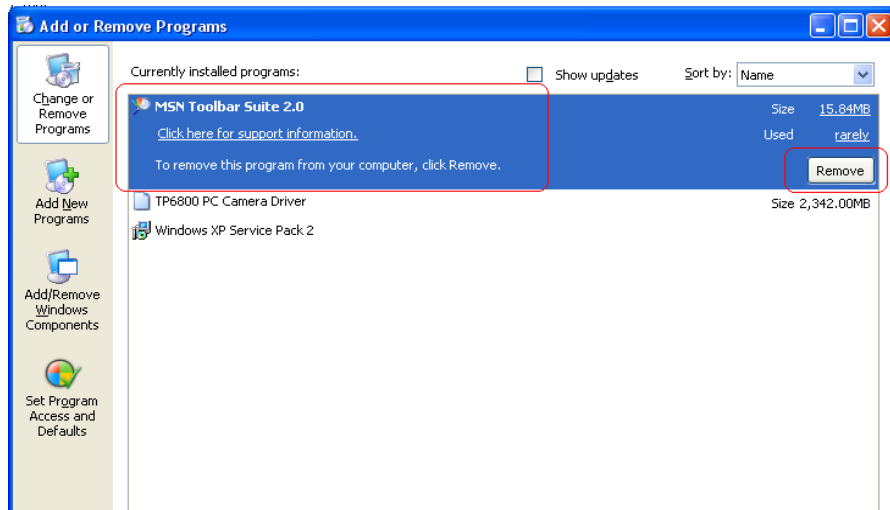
Add or Remove Programs

Change or Remove Programs

Add New Programs

Add/Remove Windows Components

Set Program Access and Defaults

Currently installed programs:

Show updates

Sort by: Name

MSN Toolbar Suite 2.0

Size 15.84MB

Click here for support information.

Used rarely

To remove this program from your computer, click Remove.

Remove

TP6800 PC Camera Driver

Size 2,342.00MB

Windows XP Service Pack 2